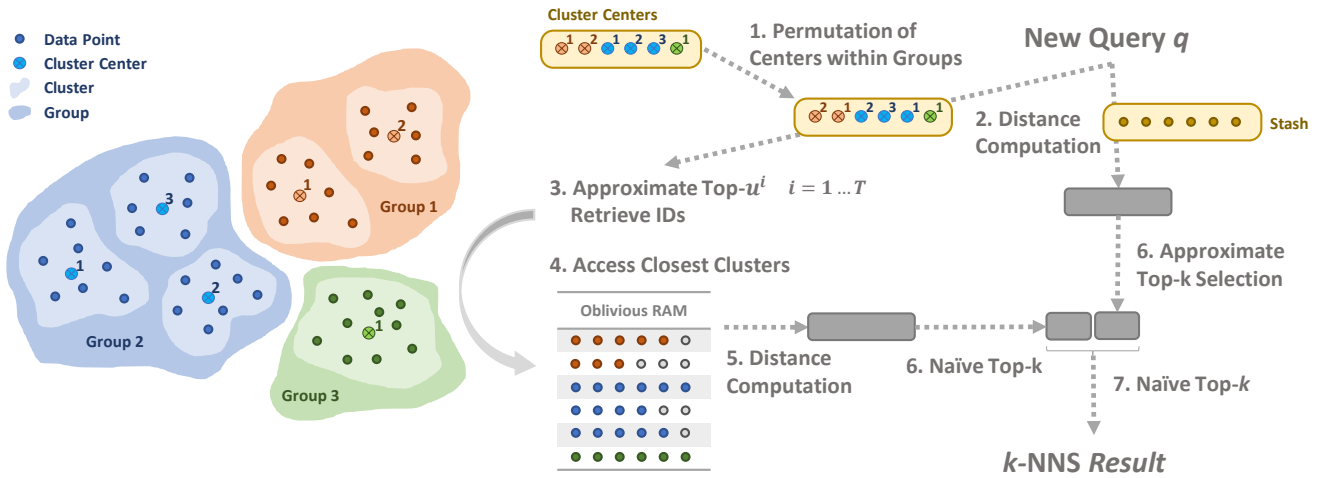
Data Point
Cluster Center
Cluster
Group

Group 1
Group 2
Group 3

Cluster Centers

1. Permutation of Centers within Groups

New Query $q$

2. Distance Computation

Stash

3. Approximate Top-$u^i$ $i = 1 \dots T$
Retrieve IDs

4. Access Closest Clusters

Oblivious RAM

5. Distance Computation

6. Naïve Top-k

6. Approximate Top-k Selection

7. Naïve Top-$k$

$k$-NNS Result